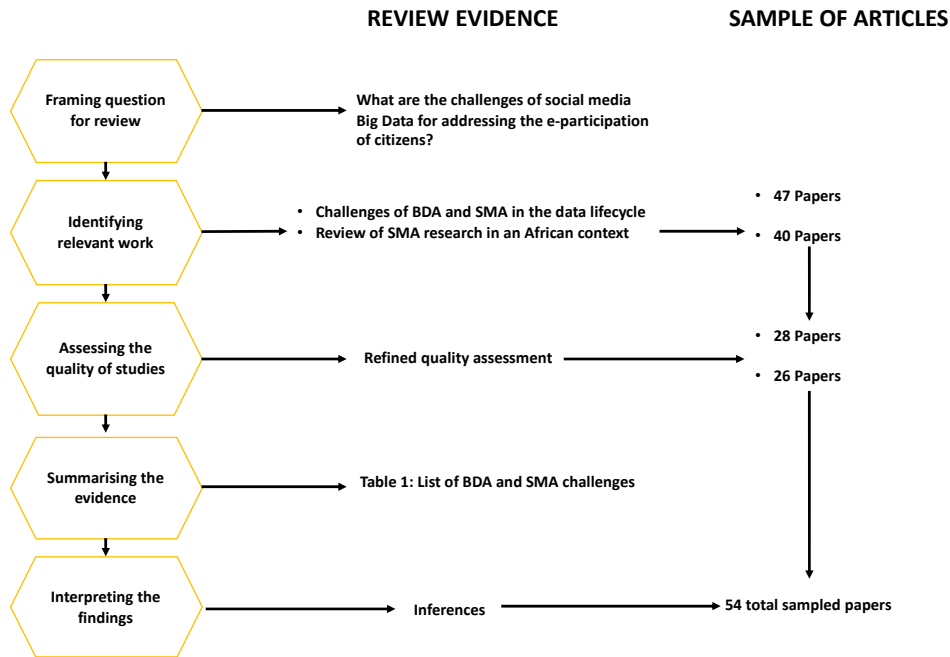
REVIEW EVIDENCE

SAMPLE OF ARTICLES

Framing question for review

What are the challenges of social media Big Data for addressing the e-participation of citizens?

Identifying relevant work

- Challenges of BDA and SMA in the data lifecycle
- Review of SMA research in an African context

- 47 Papers
- 40 Papers

Assessing the quality of studies

Refined quality assessment

- 28 Papers
- 26 Papers

Summarising the evidence

Table 1: List of BDA and SMA challenges

Interpreting the findings

Inferences

54 total sampled papers